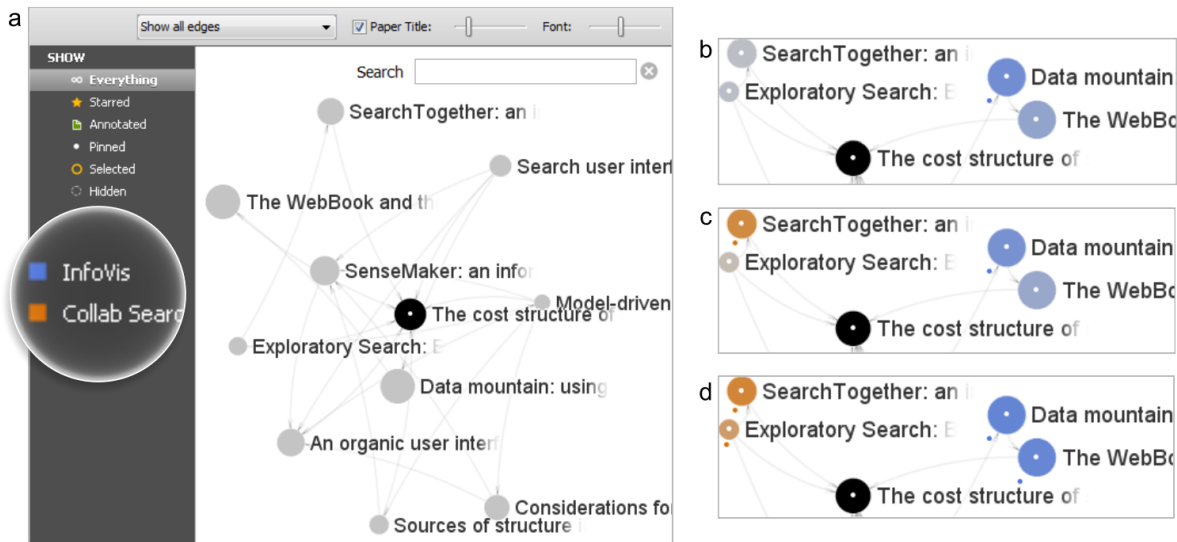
a

Show all edges

Paper Title:

Font:

SHOW

Everything

Starred

Annotated

Pinned

Selected

Hidden

InfoVis

Collab Searc

Search

SearchTogether: an i

Search user interf

The WebBook and th

SenseMaker: an infor

Model-driven

The cost structure of

Exploratory Search: E

Data mountain: using

An organic user inter

Considerations for

Sources of structure i

b

SearchTogether: an i

Exploratory Search: E

Data mountain

The WebBo

The cost structure of

c

SearchTogether: an i

Exploratory Search: E

Data mountain

The WebBo

The cost structure of

d

SearchTogether: an i

Exploratory Search: E

Data mountain

The WebBo

The cost structure of